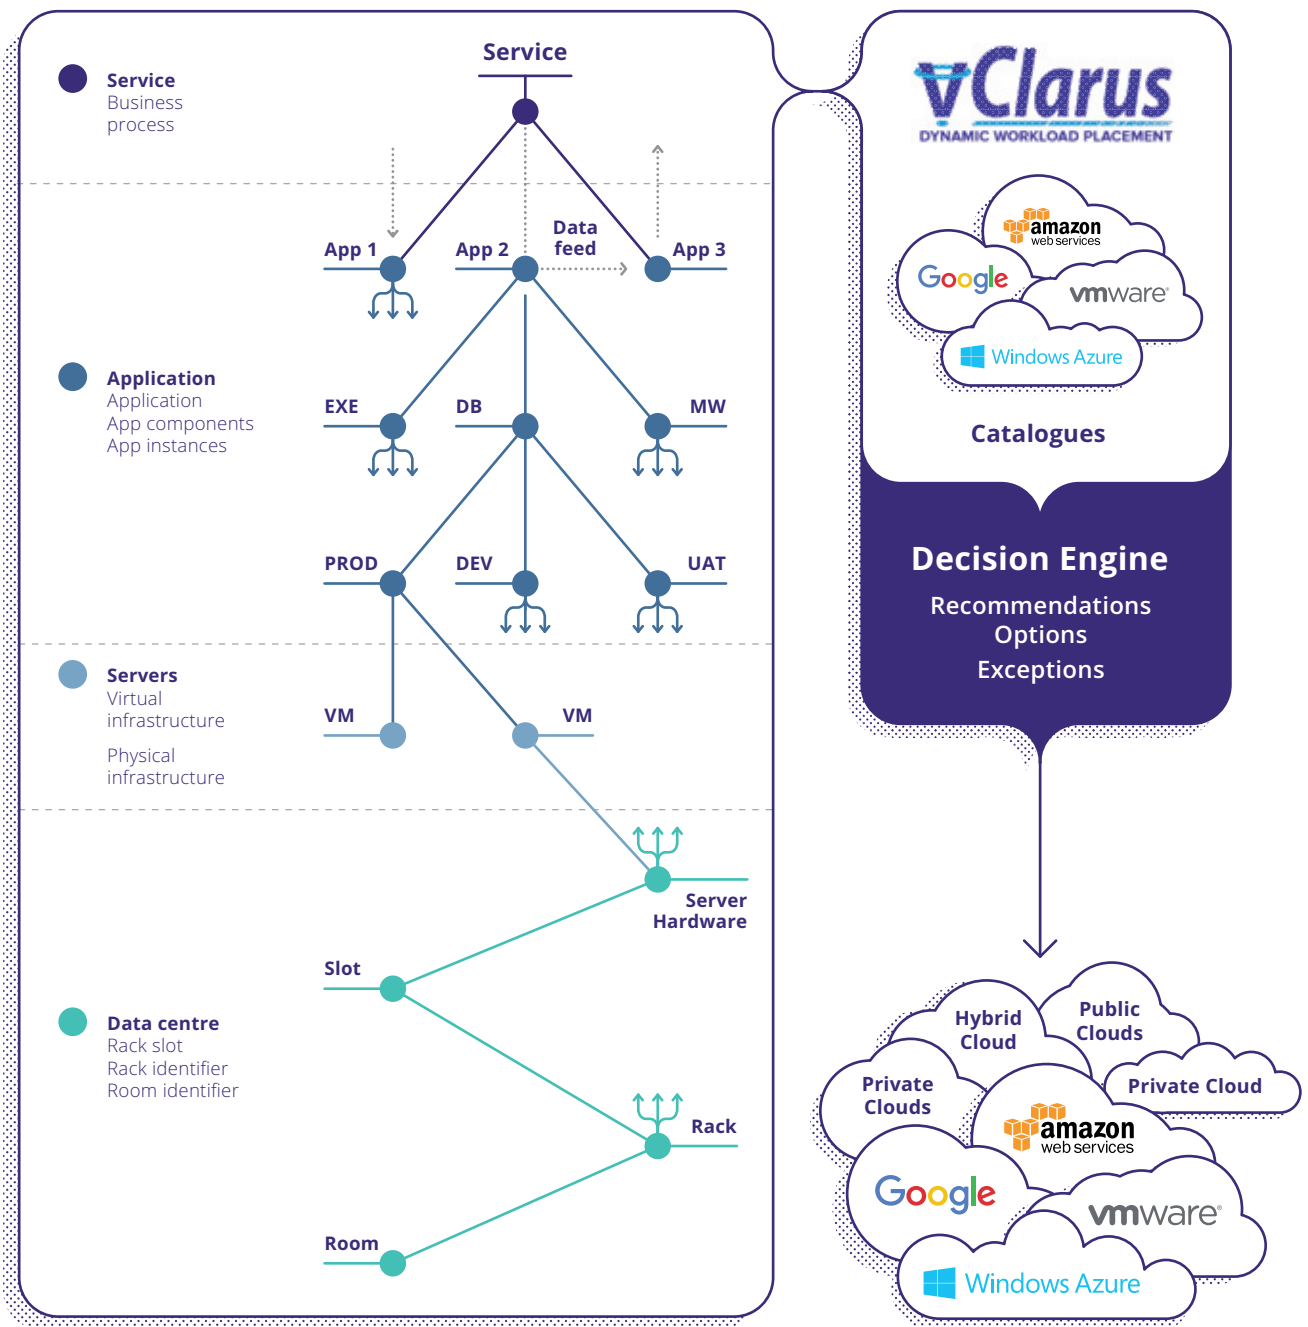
Service
Business
process

Service

App 1
App 2
Data feed
App 3

Application
Application
App components
App instances

EXE
DB
MW

PROD
DEV
UAT

Servers
Virtual
infrastructure
Physical
infrastructure

VM
VM

Server
Hardware

Slot

Data centre
Rack slot
Rack identifier
Room identifier

Rack

Room

vClarus
DYNAMIC WORKLOAD PLACEMENT

amazon web services
Google
vmware
Windows Azure

Catalogues

Decision Engine
Recommendations
Options
Exceptions

Hybrid Cloud
Public Clouds
Private Clouds
Private Cloud
amazon web services
Google
vmware
Windows Azure